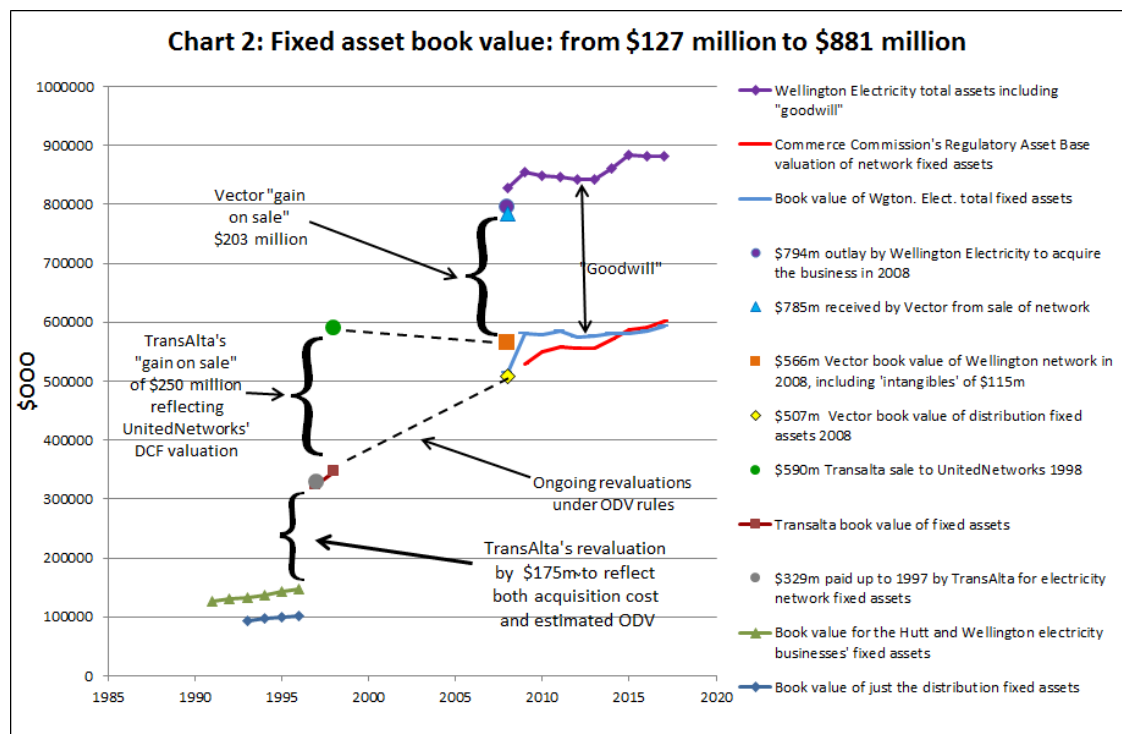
Chart 2: Fixed asset book value: from \$127 million to \$881 million

1000000
900000
800000
700000
600000
500000
400000
300000
200000
100000
0

\$000

1985 1990 1995 2000 2005 2010 2015 2020

Vector "gain on sale" \$203 million

"Goodwill"

TransAlta's "gain on sale" of \$250 million reflecting UnitedNetworks' DCF valuation

Ongoing revaluations under ODV rules

TransAlta's revaluation by \$175m to reflect both acquisition cost and estimated ODV

Wellington Electricity total assets including "goodwill"

Commerce Commission's Regulatory Asset Base valuation of network fixed assets

Book value of Wgton. Elect. total fixed assets

\$794m outlay by Wellington Electricity to acquire the business in 2008

\$785m received by Vector from sale of network

\$566m Vector book value of Wellington network in 2008, including 'intangibles' of \$115m

\$507m Vector book value of distribution fixed assets 2008

\$590m Transalta sale to UnitedNetworks 1998

Transalta book value of fixed assets

\$329m paid up to 1997 by TransAlta for electricity network fixed assets

Book value for the Hutt and Wellington electricity businesses' fixed assets

Book value of just the distribution fixed assets